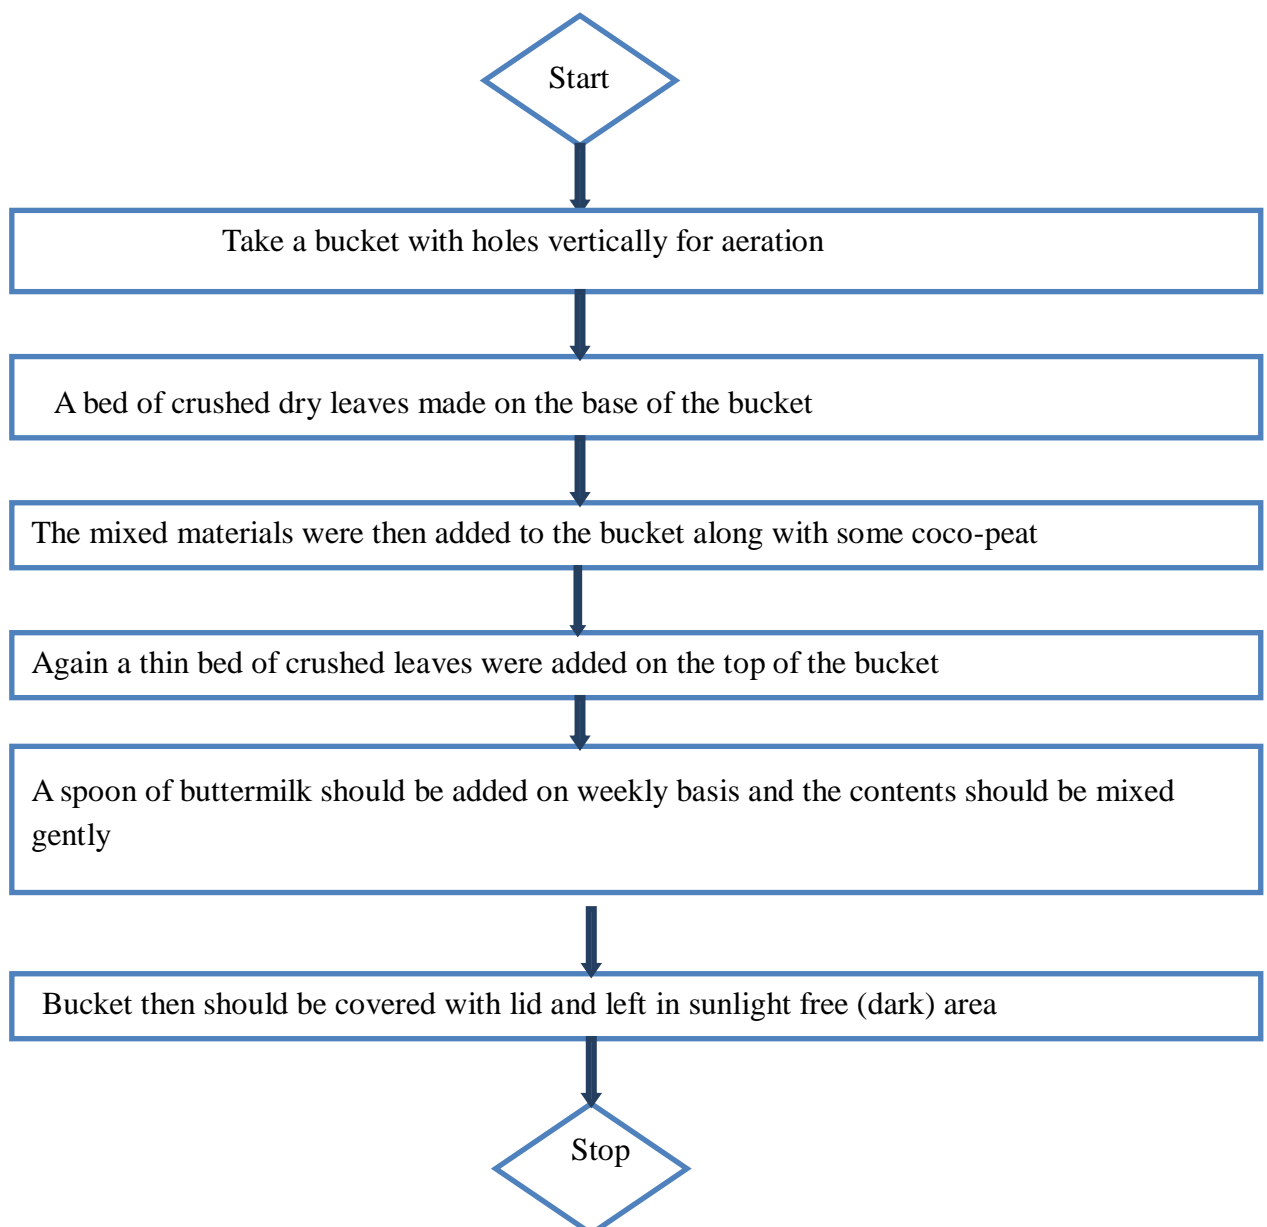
Start

Take a bucket with holes vertically for aeration

A bed of crushed dry leaves made on the base of the bucket

The mixed materials were then added to the bucket along with some coco-peat

Again a thin bed of crushed leaves were added on the top of the bucket

A spoon of buttermilk should be added on weekly basis and the contents should be mixed gently

Bucket then should be covered with lid and left in sunlight free (dark) area

Stop